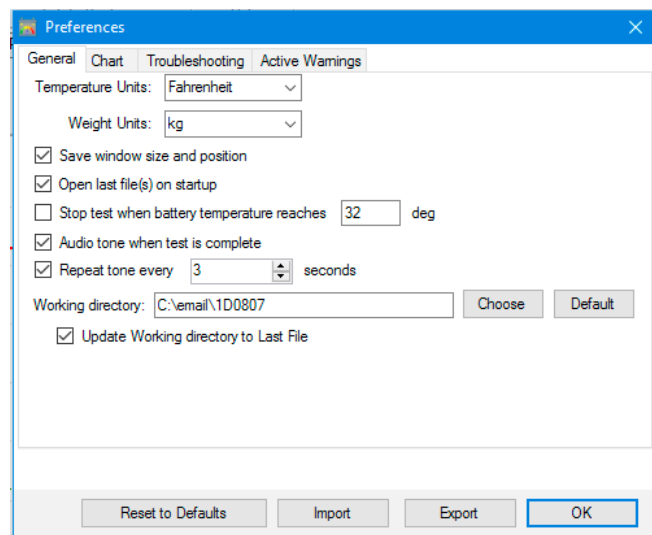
Preferences

General | Chart | Troubleshooting | Active Warnings

Temperature Units: Fahrenheit

Weight Units: kg

Save window size and position

Open last file(s) on startup

Stop test when battery temperature reaches 32 deg

Audio tone when test is complete

Repeat tone every 3 seconds

Working directory: C:\email\1D0807 Choose Default

Update Working directory to Last File

Reset to Defaults | Import | Export | OK